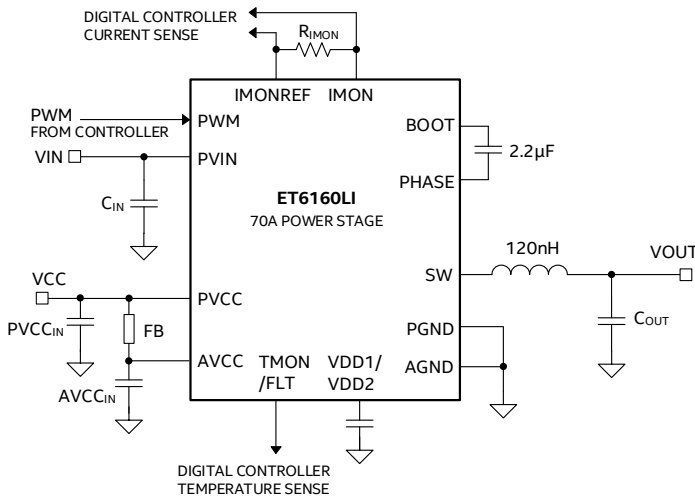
DIGITAL CONTROLLER CURRENT SENSE

$R_{IMON}$

IMONREF IMON

PWM FROM CONTROLLER

PWM

VIN

PVIN

$C_{IN}$

BOOT

2.2µF

PHASE

ET6160LI

70A POWER STAGE

120nH

VOUT

SW

VCC

PVCC

$PVCC_{IN}$

FB

AVCC

$AVCC_{IN}$

TMON /FLT

VDD1/ VDD2

PGND

AGND

$C_{OUT}$

DIGITAL CONTROLLER TEMPERATURE SENSE